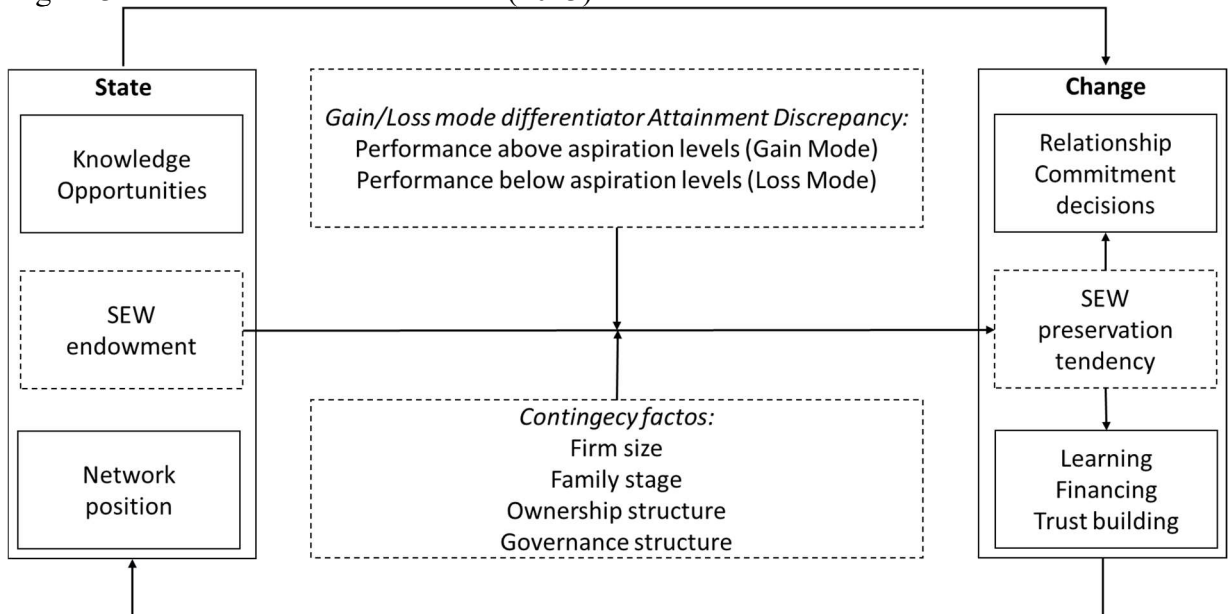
State

Knowledge Opportunities

SEW endowment

Network position

*Gain/Loss mode differentiator Attainment Discrepancy:*
Performance above aspiration levels (Gain Mode)
Performance below aspiration levels (Loss Mode)

*Contingecy factos:*
Firm size
Family stage
Ownership structure
Governance structure

Change

Relationship Commitment decisions

SEW preservation tendency

Learning
Financing
Trust building